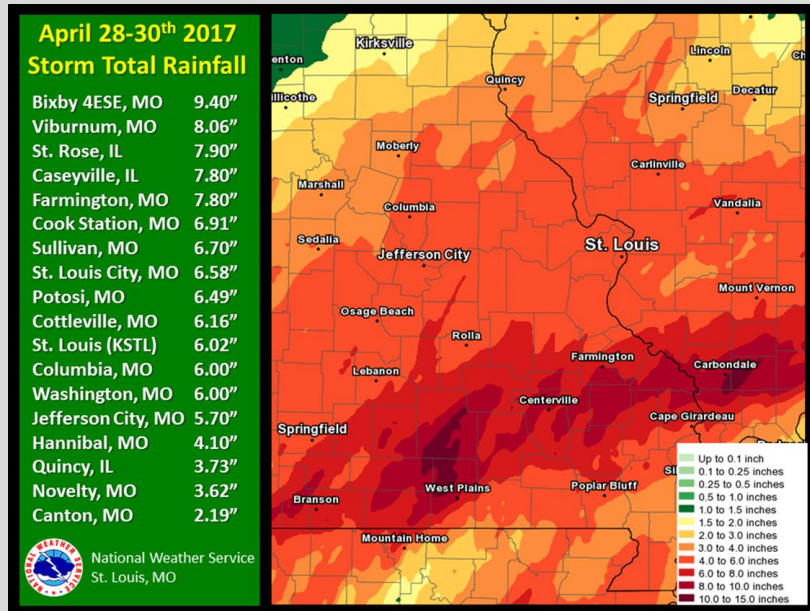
April 28-30th 2017
Storm Total Rainfall

| | |
|---|---|
| Bixby 4ESE, MO | 9.40” |
| Viburnum, MO | 8.06” |
| St. Rose, IL | 7.90” |
| Caseyville, IL | 7.80” |
| Farmington, MO | 7.80” |
| Cook Station, MO | 6.91” |
| Sullivan, MO | 6.70” |
| St. Louis City, MO | 6.58” |
| Potosi, MO | 6.49” |
| Cottleville, MO | 6.16” |
| St. Louis (KSTL) | 6.02” |
| Columbia, MO | 6.00” |
| Washington, MO | 6.00” |
| Jefferson City, MO | 5.70” |
| Hannibal, MO | 4.10” |
| Quincy, IL | 3.73” |
| Novelty, MO | 3.62” |
| Canton, MO | 2.19” |

NATIONAL WEATHER SERVICE
National Weather Service
St. Louis, MO

enton
Kirksville
Lincoln
illicothe
Quincy
Springfield
Decatur
Moberly
Carlinville
Marshall
Columbia
Vandalia
Sedalia
Jefferson City
St. Louis
Mount Vernon
Osage Beach
Rolla
Farmington
Lebanon
Carbondale
Centerville
Springfield
Cape Girardeau
Branson
West Plains
Poplar Bluff
Mountain Home

Up to 0.1 inch
0.1 to 0.25 inches
0.25 to 0.5 inches
0.5 to 1.0 inches
1.0 to 1.5 inches
1.5 to 2.0 inches
2.0 to 3.0 inches
3.0 to 4.0 inches
4.0 to 6.0 inches
6.0 to 8.0 inches
8.0 to 10.0 inches
10.0 to 15.0 inches